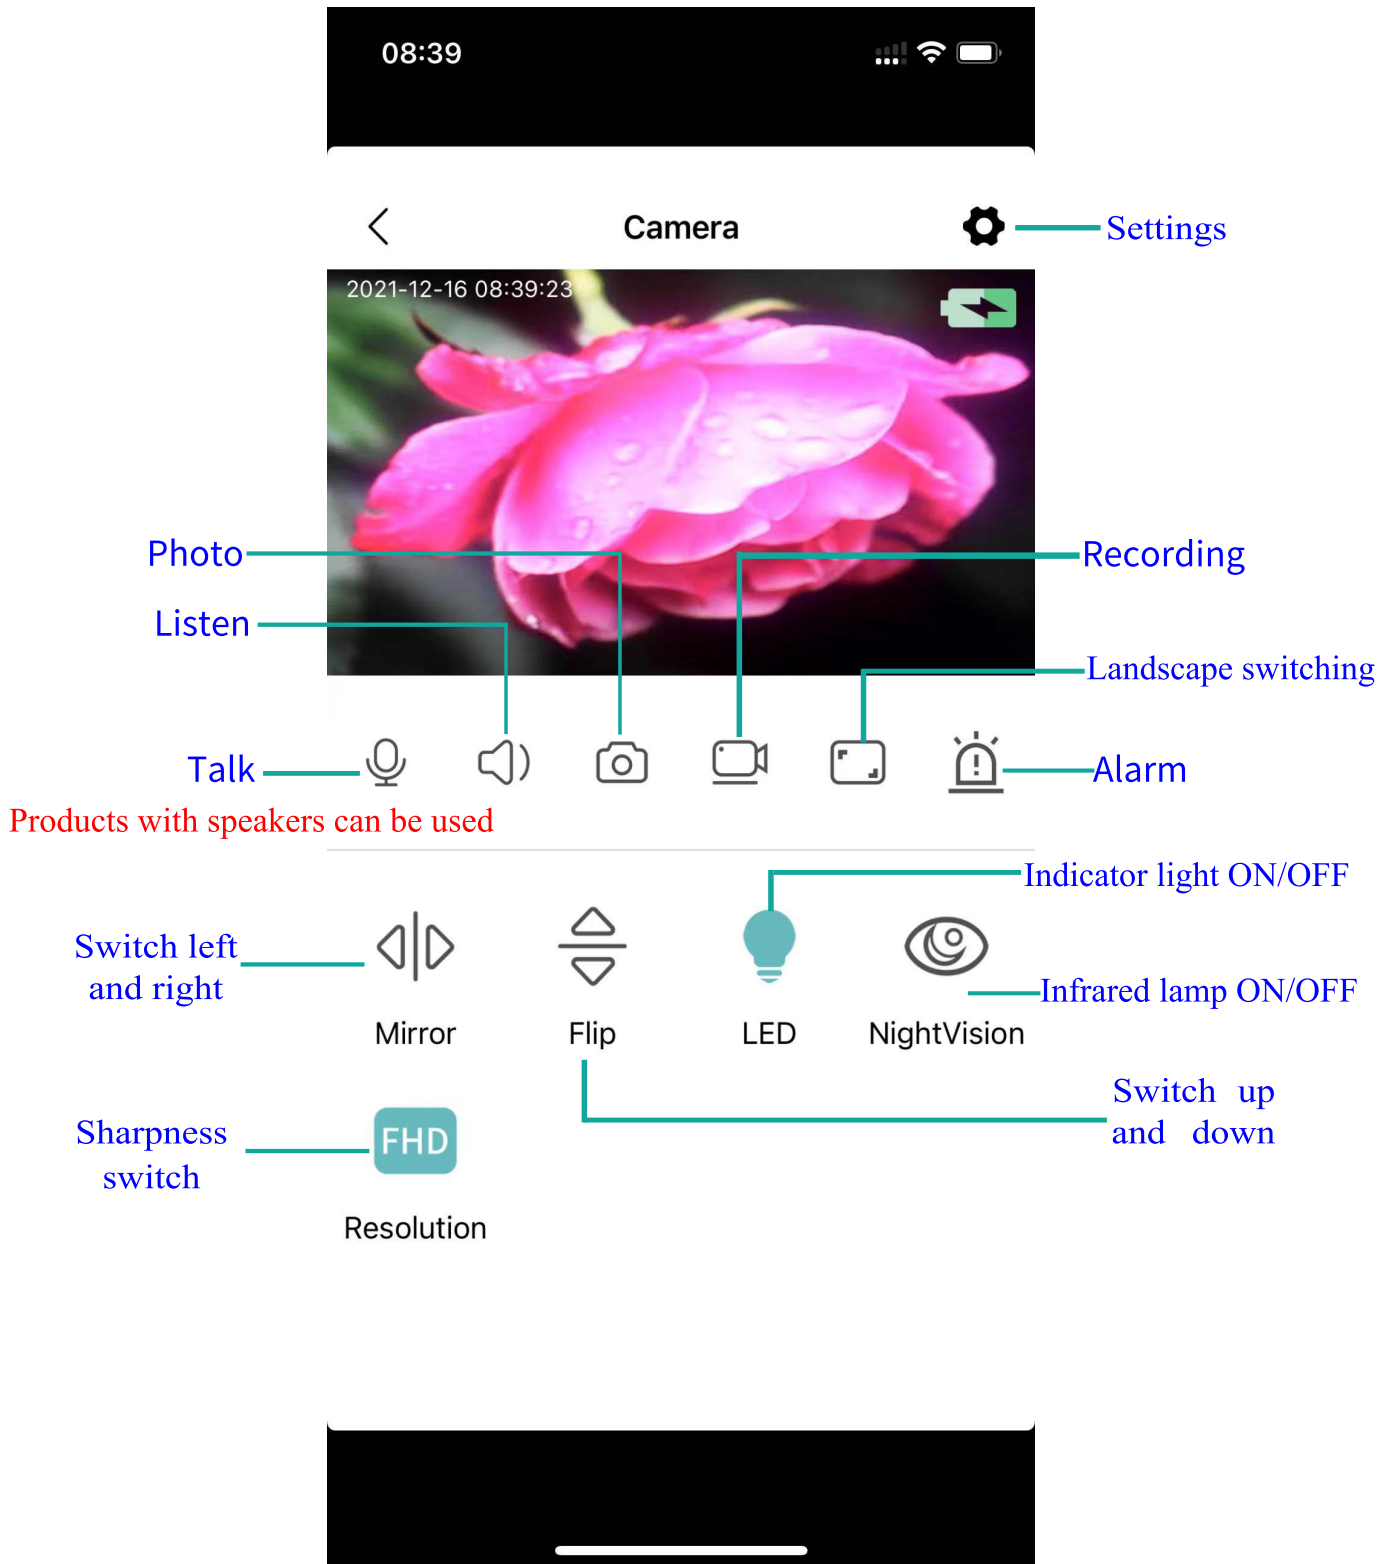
08:39

Camera

Settings

2021-12-16 08:39:23

Photo

Recording

Listen

Landscape switching

Talk

Alarm

Products with speakers can be used

Indicator light ON/OFF

Switch left and right

Infrared lamp ON/OFF

Mirror

Flip

LED

NightVision

Switch up and down

Sharpness switch

FHD

Resolution